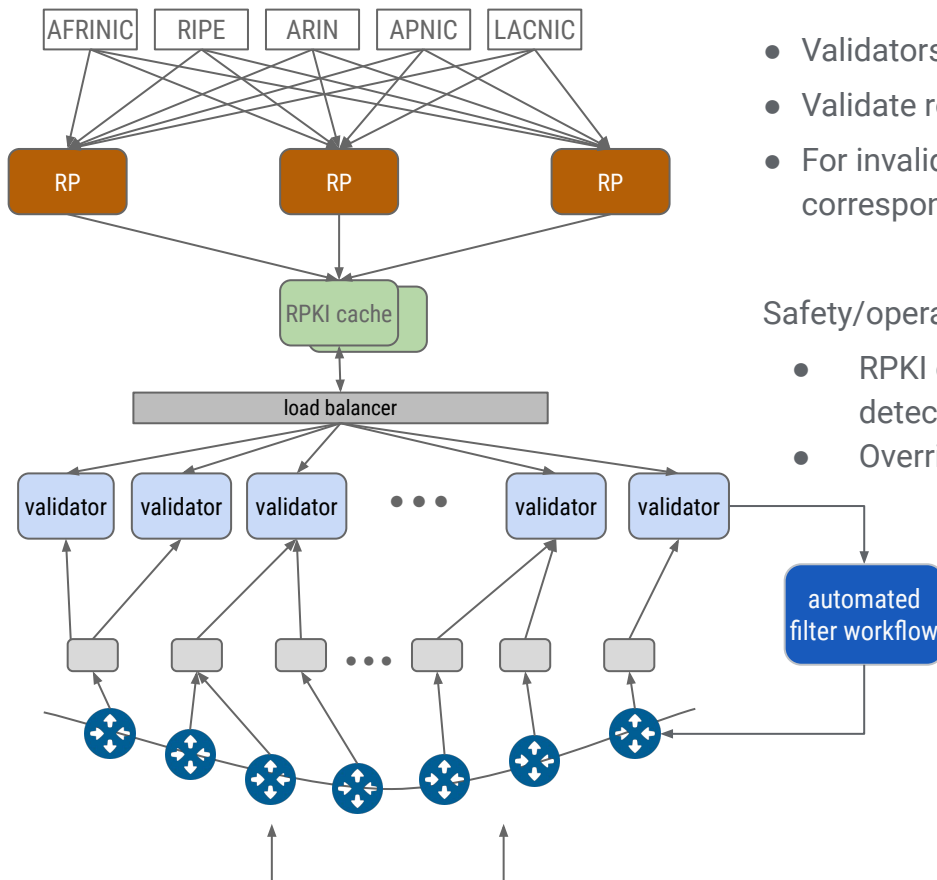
AFRINIC RIPE ARIN APNIC LACNIC

RP RP RP

RPKI cache

load balancer

validator validator validator • • • validator validator

• • •

automated filter workflow

● Validators

● Validate re

● For invalic correspor

Safety/opera

● RPKI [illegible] detec

● Overri